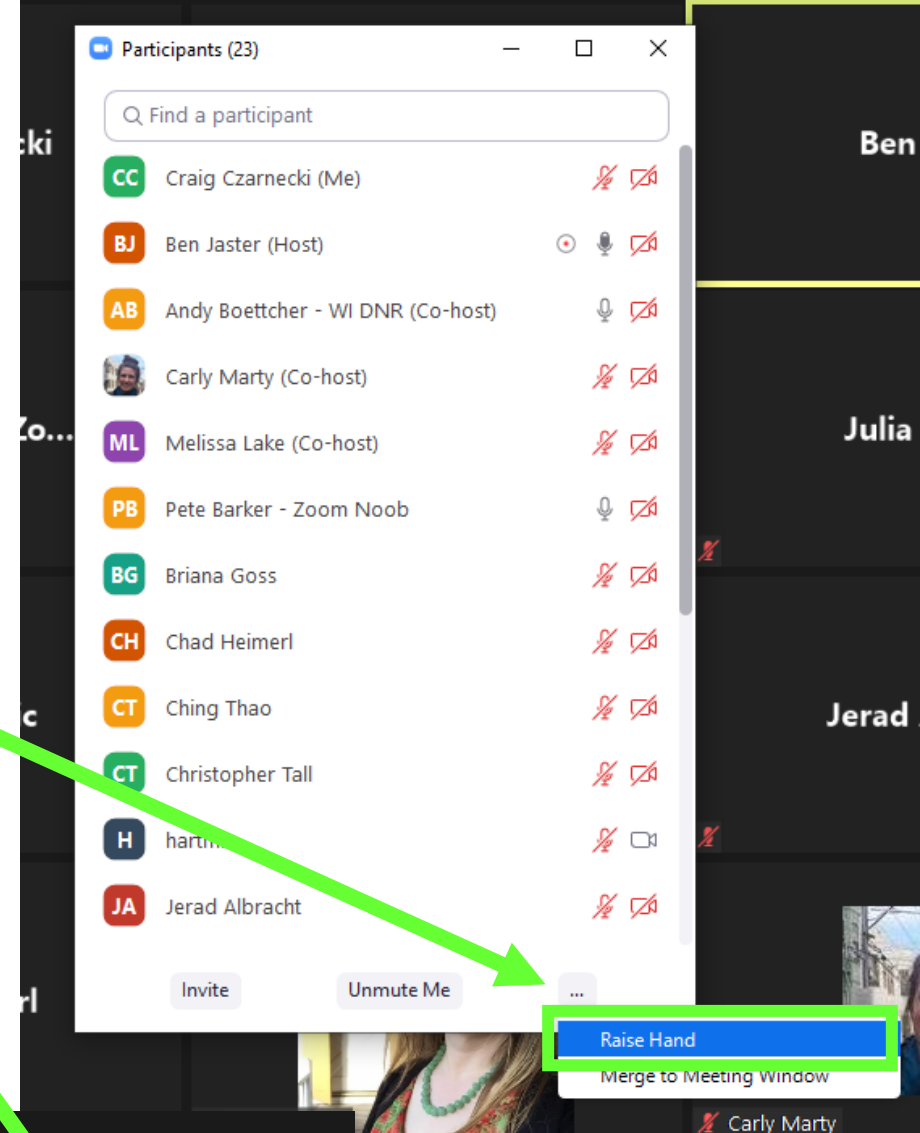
cki

Zo...

ic

rl

Participants (23)

Find a participant

CC Craig Czarnecki (Me)

BJ Ben Jaster (Host)

AB Andy Boettcher - WI DNR (Co-host)

Carly Marty (Co-host)

ML Melissa Lake (Co-host)

PB Pete Barker - Zoom Noob

BG Briana Goss

CH Chad Heimerl

CT Ching Thao

CT Christopher Tall

H hart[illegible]

JA Jerad Albracht

Invite

Unmute Me

...

Raise Hand

Merge to Meeting Window

Ben

Julia

Jerad

Carly Marty